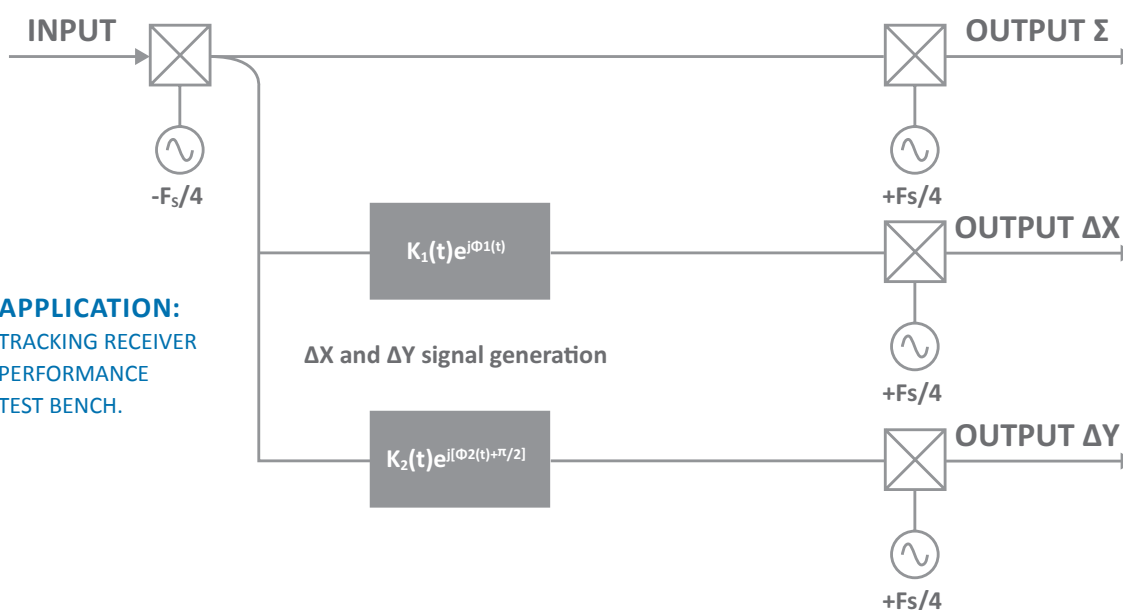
INPUT

OUTPUT Σ

$-F_S/4$

+Fs/4

OUTPUT ΔX

$K_1(t)e^{j\Phi 1(t)}$

APPLICATION:
TRACKING RECEIVER PERFORMANCE TEST BENCH.

ΔX and ΔY signal generation

+Fs/4

OUTPUT ΔY

$K_2(t)e^{j[\Phi 2(t)+\pi/2]}$

+Fs/4